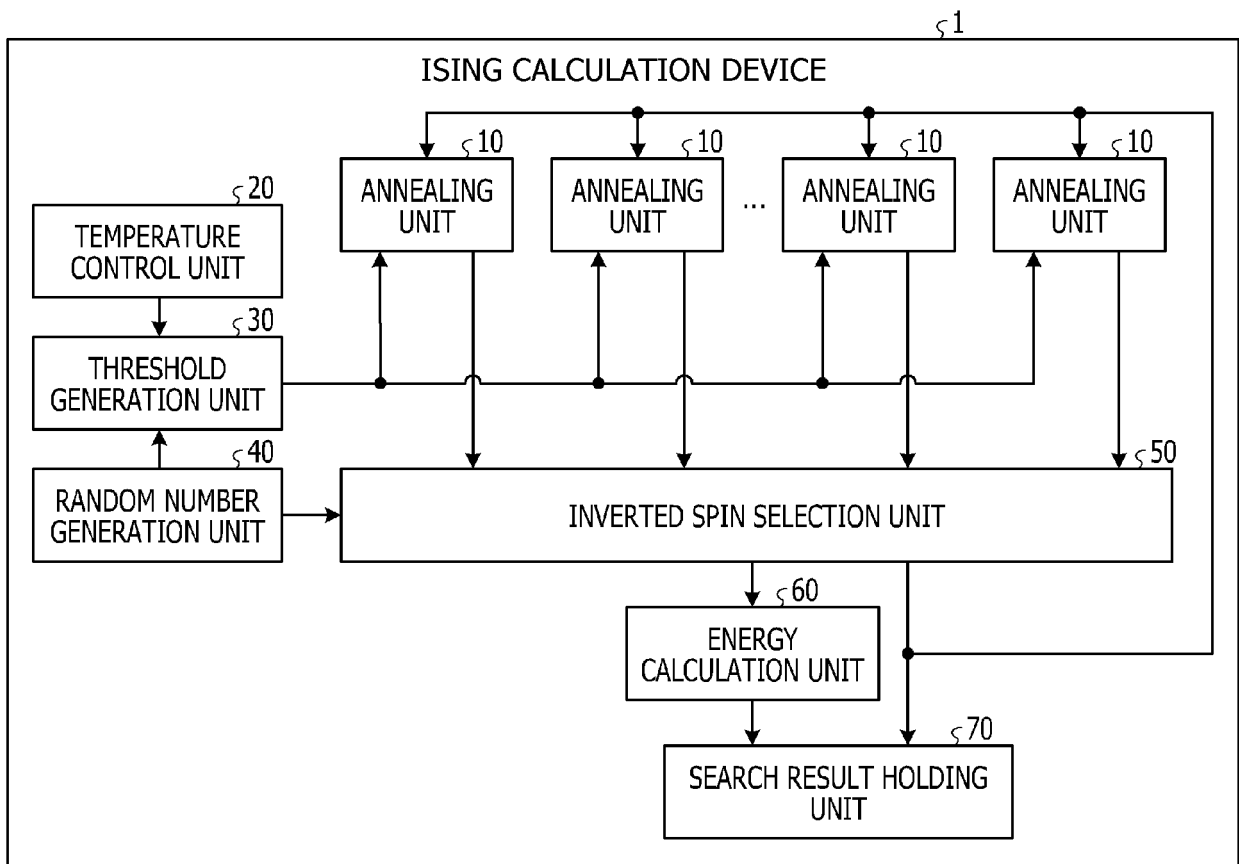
1

ISING CALCULATION DEVICE

10
ANNEALING UNIT

10
ANNEALING UNIT

...

10
ANNEALING UNIT

10
ANNEALING UNIT

20
TEMPERATURE CONTROL UNIT

30
THRESHOLD GENERATION UNIT

40
RANDOM NUMBER GENERATION UNIT

50
INVERTED SPIN SELECTION UNIT

60
ENERGY CALCULATION UNIT

70
SEARCH RESULT HOLDING UNIT